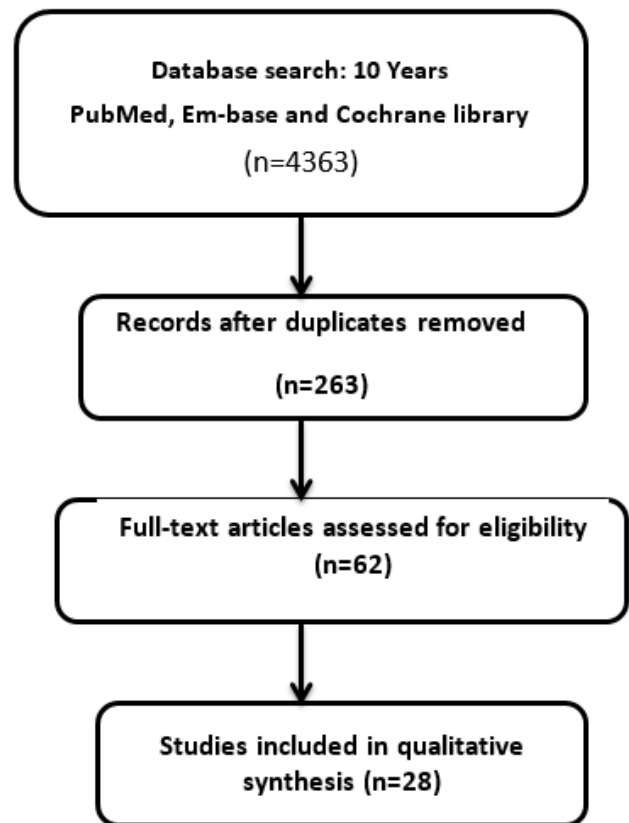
Database search: 10 Years
PubMed, Em-base and Cochrane library
(n=4363)

Records after duplicates removed
(n=263)

Full-text articles assessed for eligibility
(n=62)

Studies included in qualitative synthesis (n=28)